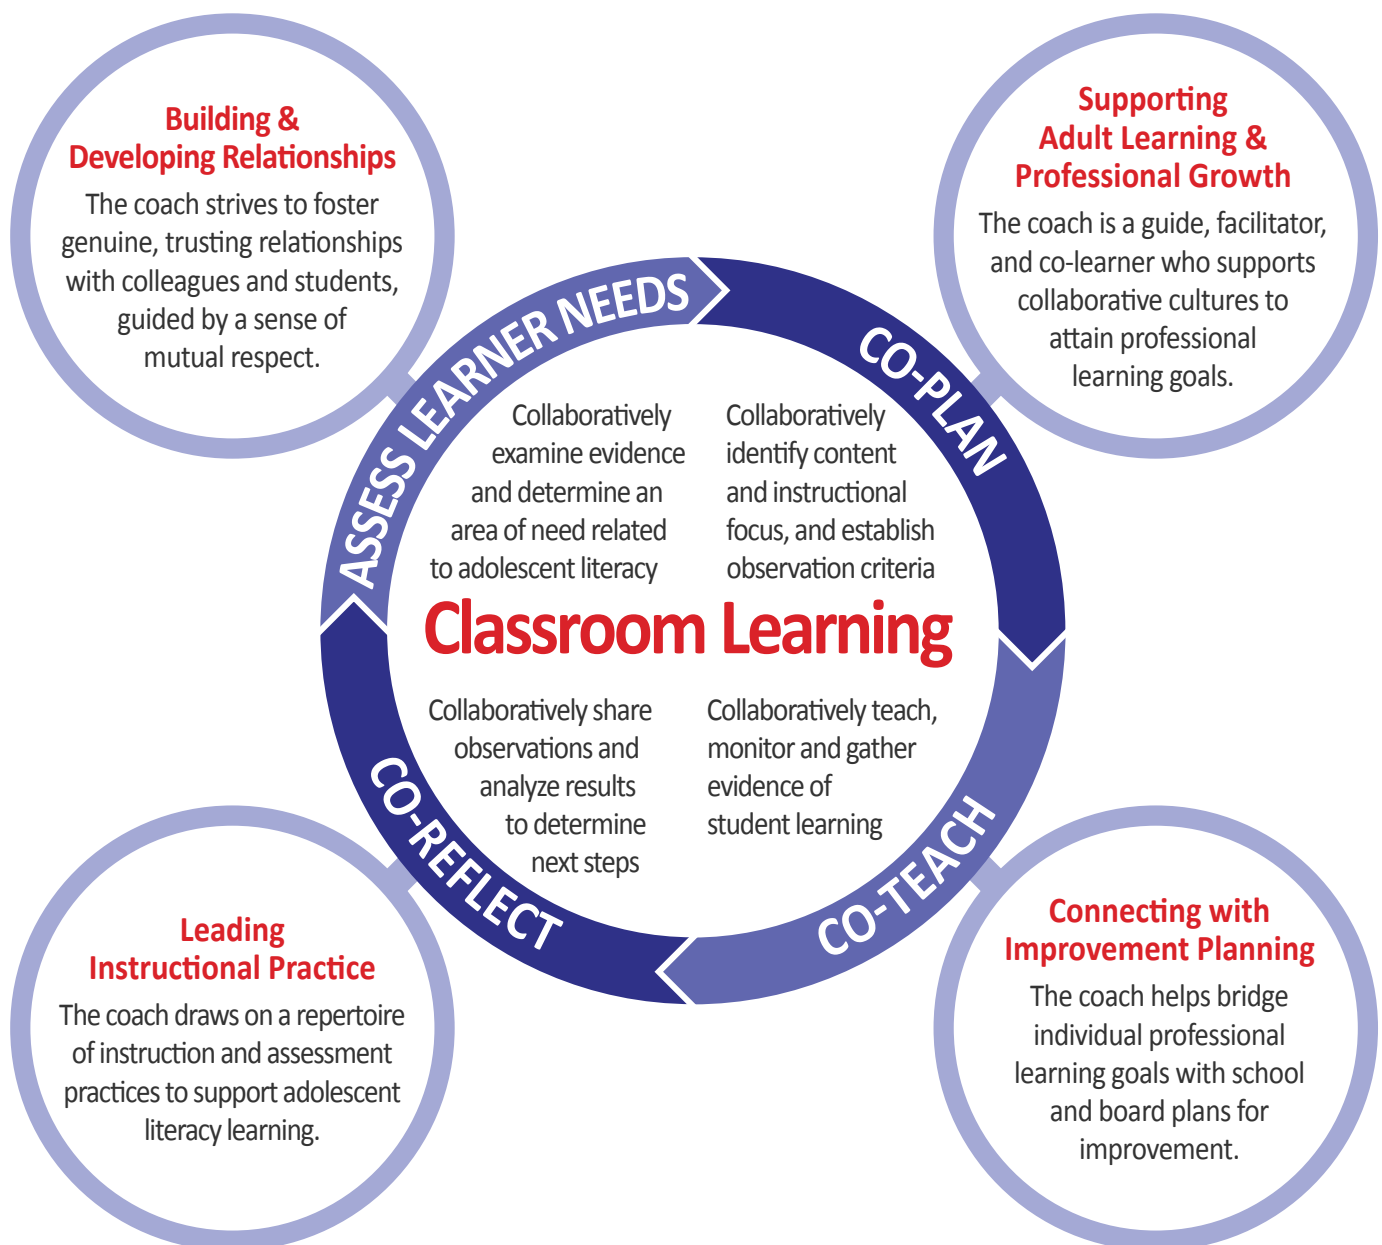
Building & Developing Relationships
The coach strives to foster genuine, trusting relationships with colleagues and students, guided by a sense of mutual respect.

Supporting Adult Learning & Professional Growth
The coach is a guide, facilitator, and co-learner who supports collaborative cultures to attain professional learning goals.

ASSESS LEARNER NEEDS

CO-PLAN

Collaboratively examine evidence and determine an area of need related to adolescent literacy

Collaboratively identify content and instructional focus, and establish observation criteria

Classroom Learning

Collaboratively share observations and analyze results to determine next steps

Collaboratively teach, monitor and gather evidence of student learning

CO-REFLECT

CO-TEACH

Leading Instructional Practice
The coach draws on a repertoire of instruction and assessment practices to support adolescent literacy learning.

Connecting with Improvement Planning
The coach helps bridge individual professional learning goals with school and board plans for improvement.